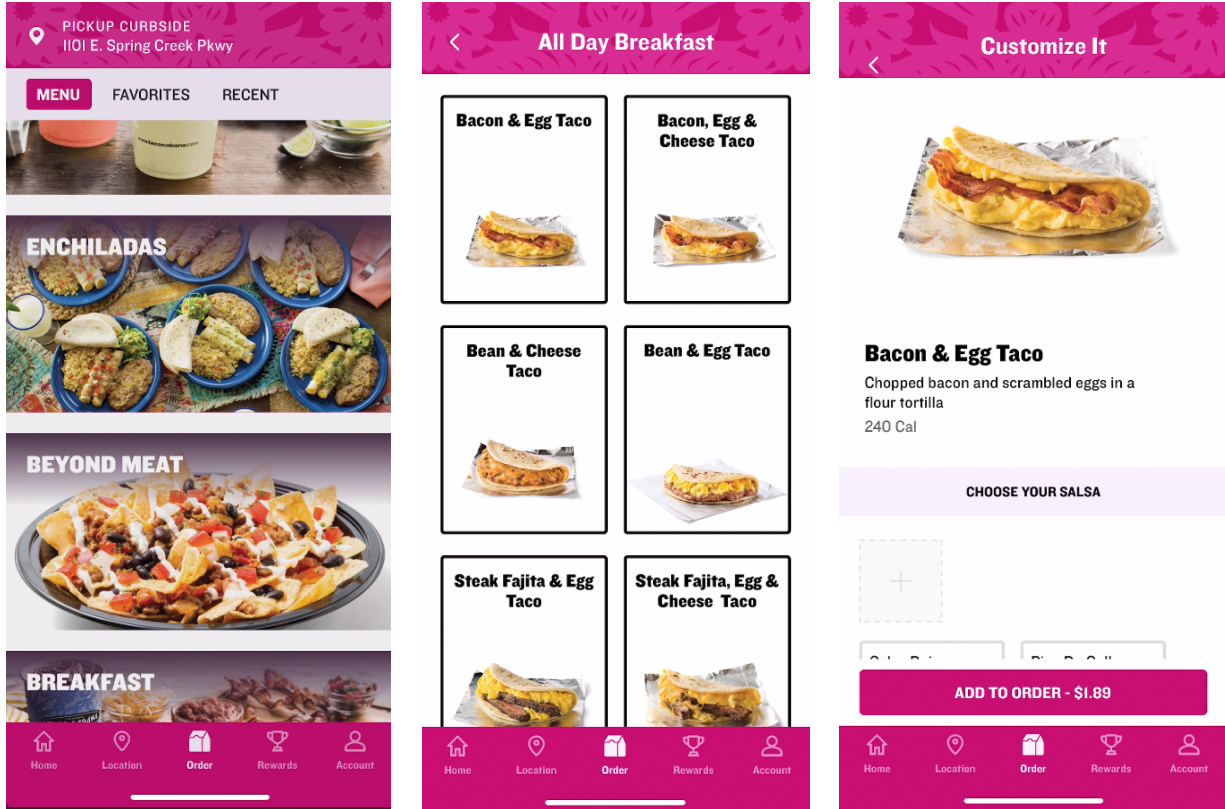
PICKUP CURBSIDE
1101 E. Spring Creek Pkwy

MENU FAVORITES RECENT

ENCHILADAS

BEYOND MEAT

BREAKFAST

Home Location Order Rewards Account

All Day Breakfast

Bacon & Egg Taco

Bacon, Egg & Cheese Taco

Bean & Cheese Taco

Bean & Egg Taco

Steak Fajita & Egg Taco

Steak Fajita, Egg & Cheese Taco

Home Location Order Rewards Account

Customize It

Bacon & Egg Taco

Chopped bacon and scrambled eggs in a flour tortilla

240 Cal

CHOOSE YOUR SALSA

+

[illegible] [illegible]

ADD TO ORDER - $1.89

Home Location Order Rewards Account